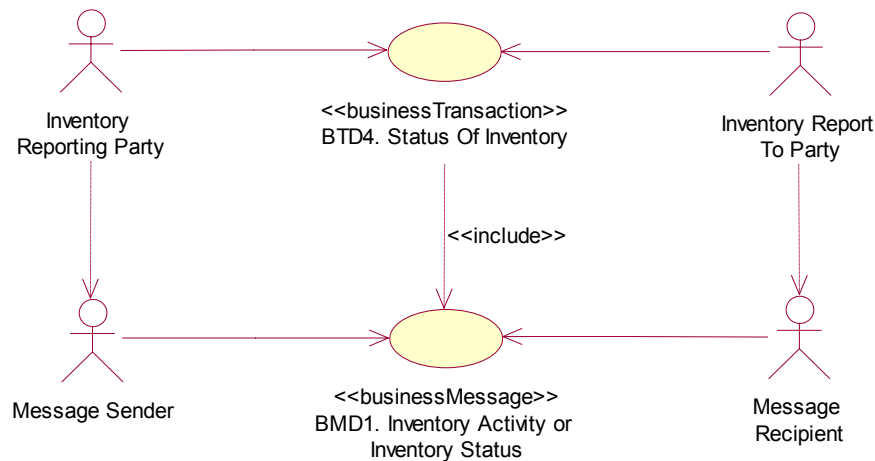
Inventory Reporting Party

<<businessTransaction>>
BTD4. Status Of Inventory

Inventory Report To Party

<<include>>

Message Sender

<<businessMessage>>
BMD1. Inventory Activity or Inventory Status

Message Recipient